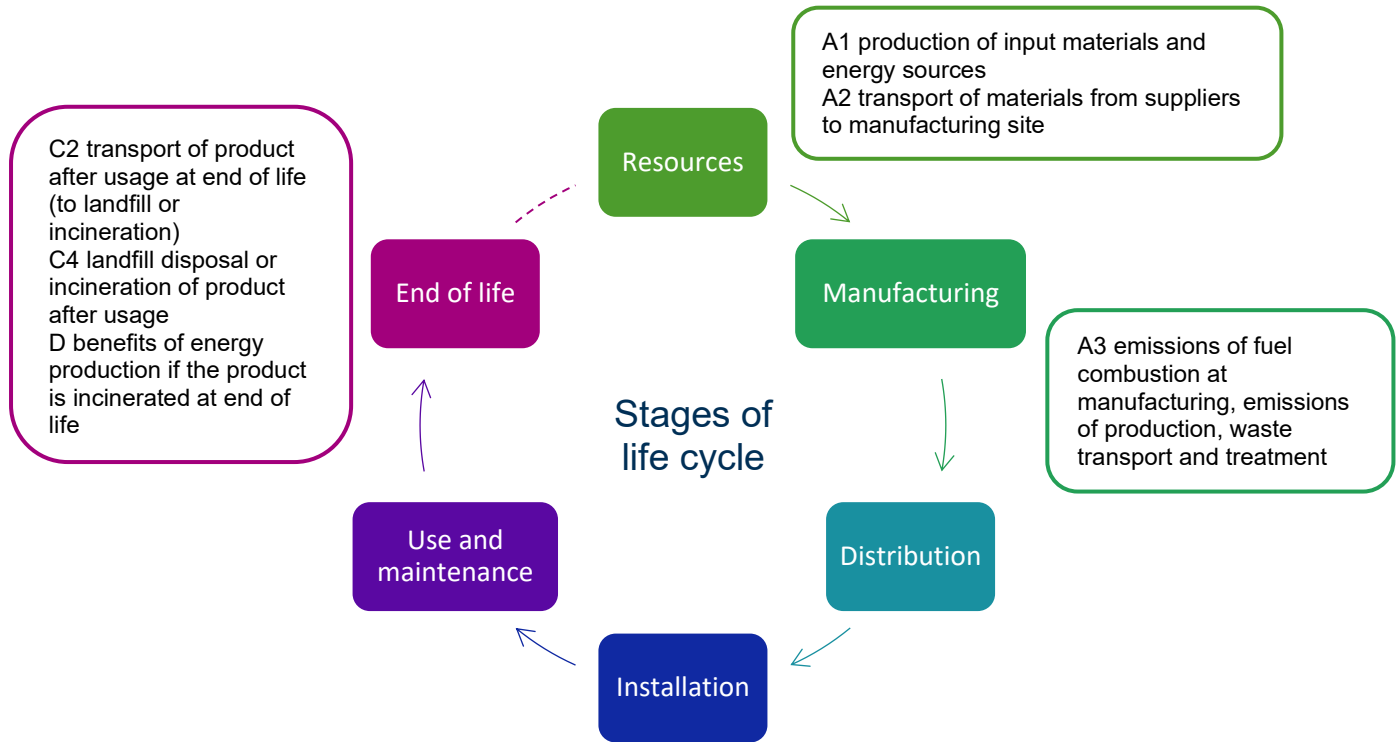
A1 production of input materials and energy sources
A2 transport of materials from suppliers to manufacturing site

C2 transport of product after usage at end of life (to landfill or incineration)
C4 landfill disposal or incineration of product after usage
D benefits of energy production if the product is incinerated at end of life

Resources

Manufacturing

A3 emissions of fuel combustion at manufacturing, emissions of production, waste transport and treatment

End of life

Stages of life cycle

Distribution

Use and maintenance

Installation